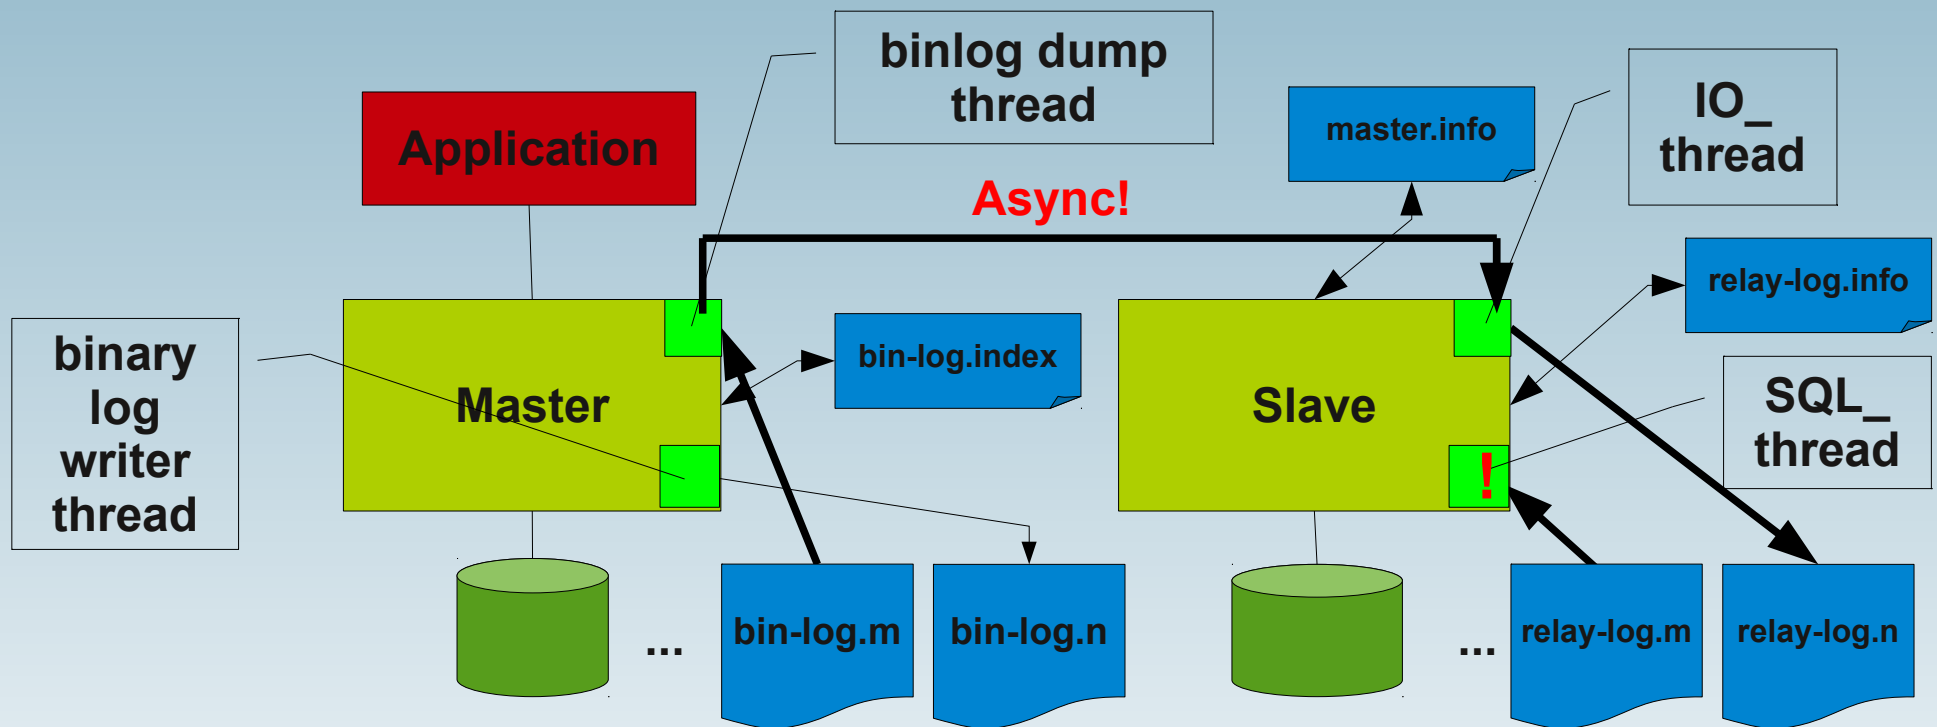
binlog dump thread

Application

master.info

IO_ thread

Async!

relay-log.info

binary log writer thread

Master

bin-log.index

Slave

!

SQL_ thread

...

bin-log.m

bin-log.n

...

relay-log.m

relay-log.n